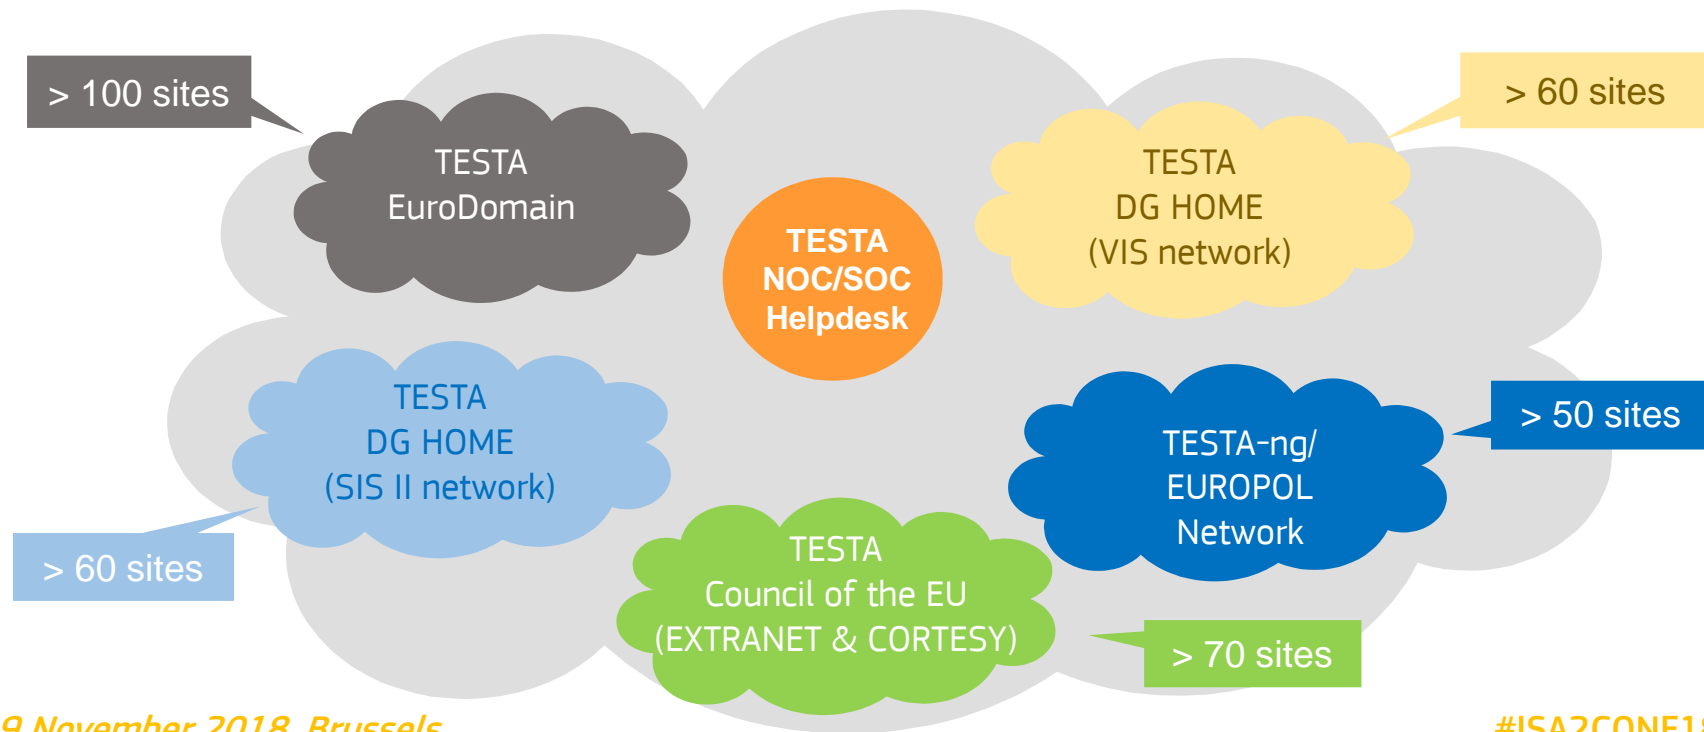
> 100 sites

TESTA
EuroDomain

TESTA
NOC/SOC
Helpdesk

TESTA
DG HOME
(VIS network)

> 60 sites

TESTA
DG HOME
(SIS II network)

> 60 sites

TESTA-ng/
EUROPOL
Network

> 50 sites

TESTA
Council of the EU
(EXTRANET & CORTESY)

> 70 sites

9 November 2018, Brussels

#ISA2CONF1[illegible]